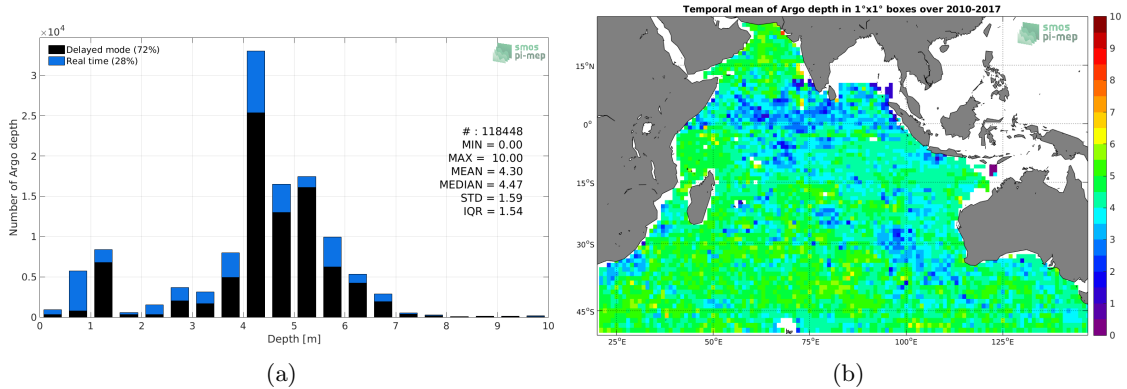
$\times 10^4$

Delayed mode (72%)
Real time (28%)

smos pi-mep

# : 118448
MIN = 0.00
MAX = 10.00
MEAN = 4.30
MEDIAN = 4.47
STD = 1.59
IQR = 1.54

Number of Argo depth

3.5
3
2.5
2
1.5
1
0.5
0

0 1 2 3 4 5 6 7 8 9 10

Depth [m]

(a)

Temporal mean of Argo depth in 1°x1° boxes over 2010-2017

smos pi-mep

15°N
0°
15°S
30°S
45°S

25°E 50°E 75°E 100°E 125°E

10
9
8
7
6
5
4
3
2
1
0

(b)